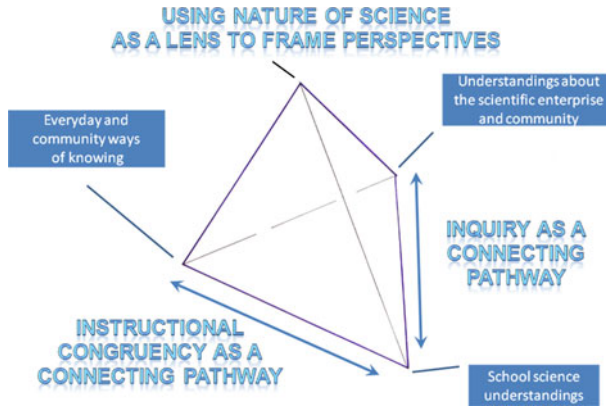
USING NATURE OF SCIENCE AS A LENS TO FRAME PERSPECTIVES

Understandings about the scientific enterprise and community

Everyday and community ways of knowing

INQUIRY AS A CONNECTING PATHWAY

INSTRUCTIONAL CONGRUENCY AS A CONNECTING PATHWAY

School science understandings